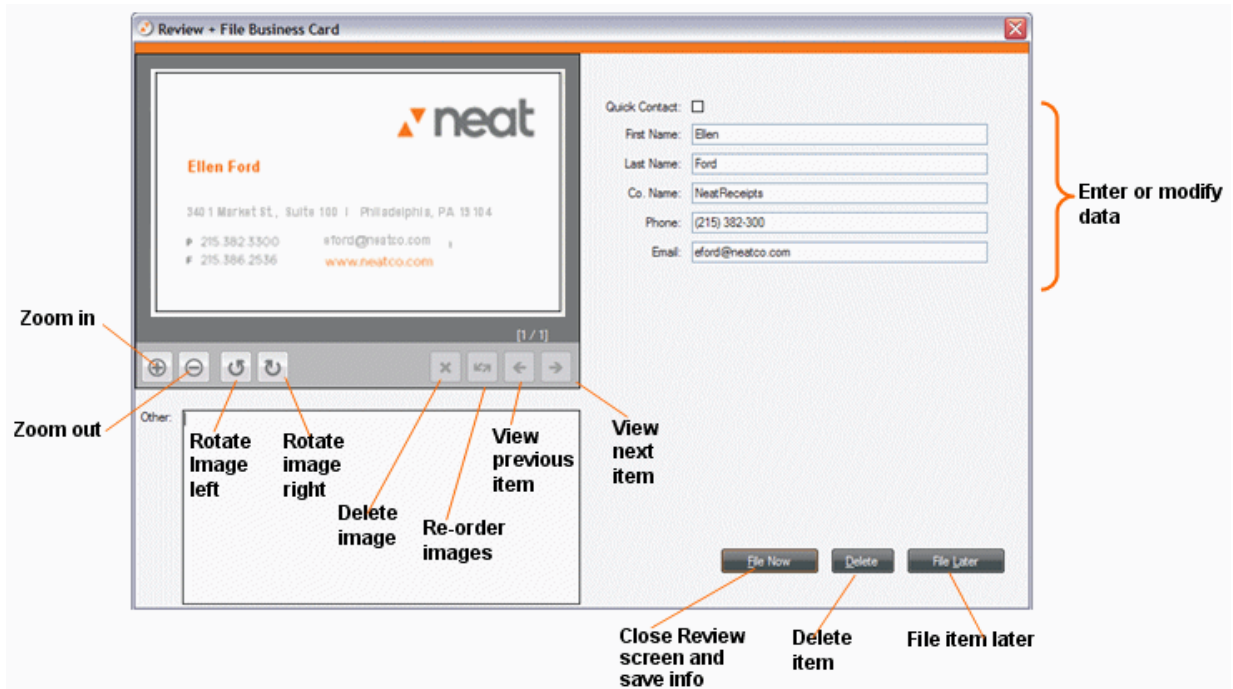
Review + File Business Card

neat

Ellen Ford

3401 Market St., Suite 100 | Philadelphia, PA 19104

P 215.382.3300 eford@neatco.com
F 215.386.2536 www.neatco.com

[1 / 1]

Quick Contact:
First Name: Ellen
Last Name: Ford
Co. Name: NeatReceipts
Phone: (215) 382-300
Email: eford@neatco.com

Enter or modify data

Zoom in

Zoom out

Other:

Rotate Image left

Rotate image right

Delete image

Re-order images

View previous item

View next item

File Now

Delete

File Later

Close Review screen and save info

Delete item

File item later